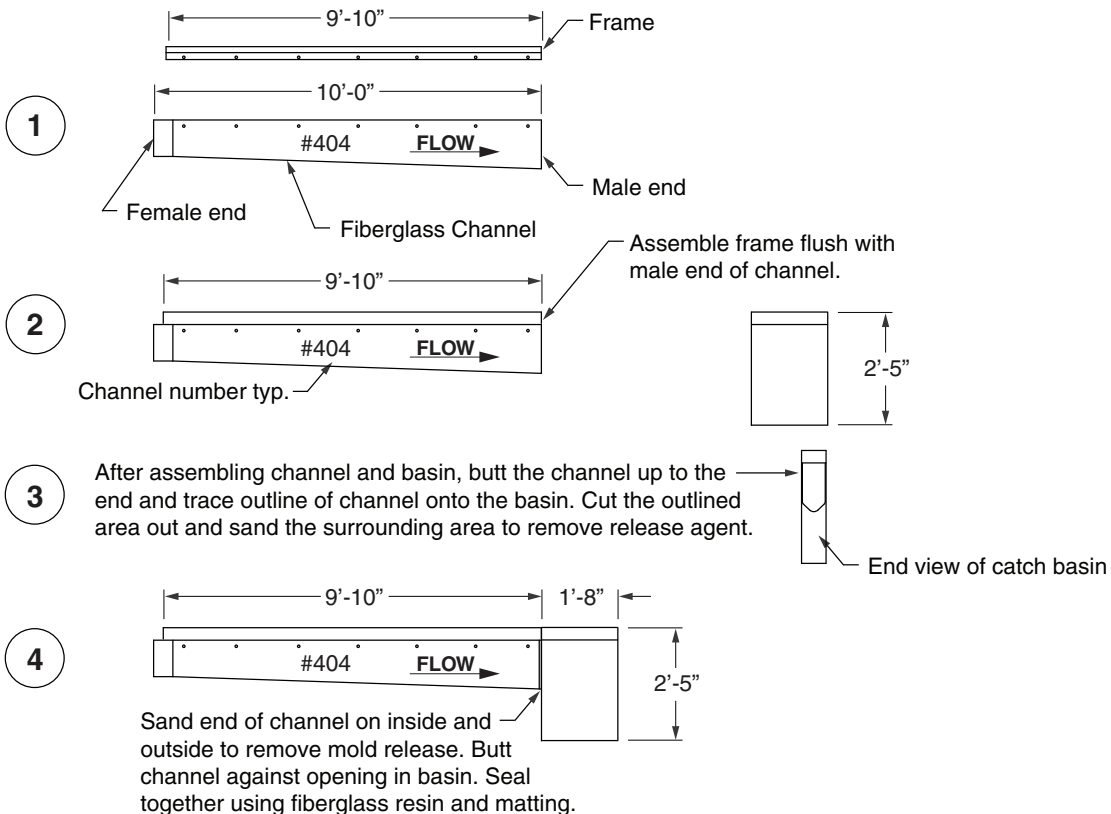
9'-10"

Frame

1

10'-0"

#404 FLOW

Female end

Fiberglass Channel

Male end

Assemble frame flush with male end of channel.

2

9'-10"

#404 FLOW

Channel number typ.

2'-5"

3

After assembling channel and basin, butt the channel up to the end and trace outline of channel onto the basin. Cut the outlined area out and sand the surrounding area to remove release agent.

End view of catch basin

4

9'-10"

1'-8"

#404 FLOW

2'-5"

Sand end of channel on inside and outside to remove mold release. Butt channel against opening in basin. Seal together using fiberglass resin and matting.